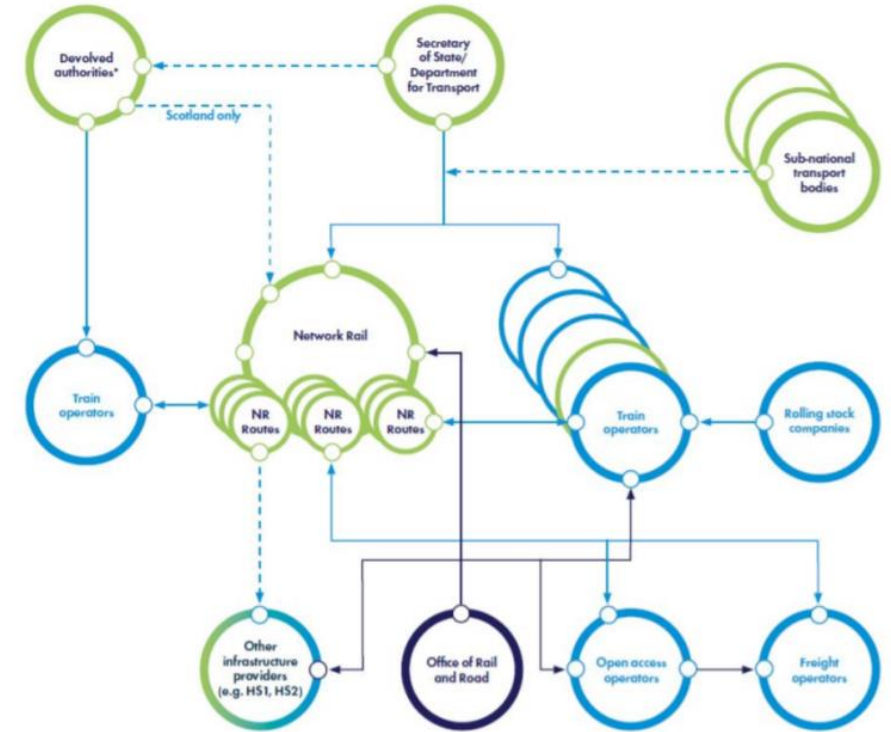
Devolved authorities*

Secretary of State/ Department for Transport

Scotland only

Sub-national transport bodies

Network Rail

Train operators

NR Routes

NR Routes

NR Routes

Train operators

Rolling stock companies

Other infrastructure providers (e.g. HS1, HS2)

Office of Rail and Road

Open access operators

Freight operators